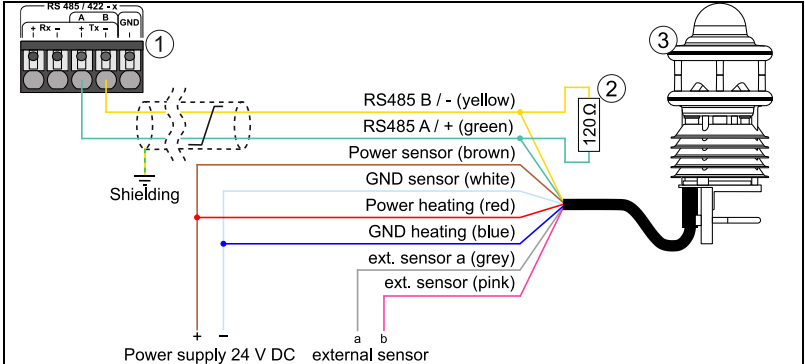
RS 485 / 422 - x
+ Rx -
A B
+ Tx -
GND
1
2
3
RS485 B / - (yellow)
RS485 A / + (green)
120 Ω
Power sensor (brown)
Shielding
GND sensor (white)
Power heating (red)
GND heating (blue)
ext. sensor a (grey)
ext. sensor (pink)
+ -
a b
Power supply 24 V DC
external sensor